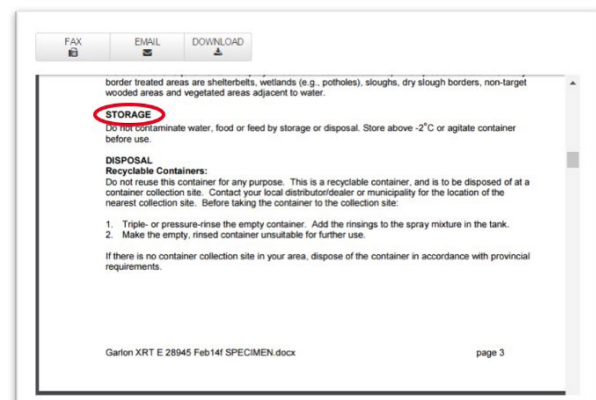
FAX

EMAIL

DOWNLOAD

border treated areas are shelterbelts, wetlands (e.g., potholes), sloughs, dry slough borders, non-target wooded areas and vegetated areas adjacent to water.

STORAGE
Do not contaminate water, food or feed by storage or disposal. Store above -2°C or agitate container before use.

DISPOSAL
Recyclable Containers:
Do not reuse this container for any purpose. This is a recyclable container, and is to be disposed of at a container collection site. Contact your local distributor/dealer or municipality for the location of the nearest collection site. Before taking the container to the collection site:

1. Triple- or pressure-rinse the empty container. Add the rinsings to the spray mixture in the tank.
2. Make the empty, rinsed container unsuitable for further use.

If there is no container collection site in your area, dispose of the container in accordance with provincial requirements.

Garlon XRT E 28945 Feb14f SPECIMEN.docx

page 3